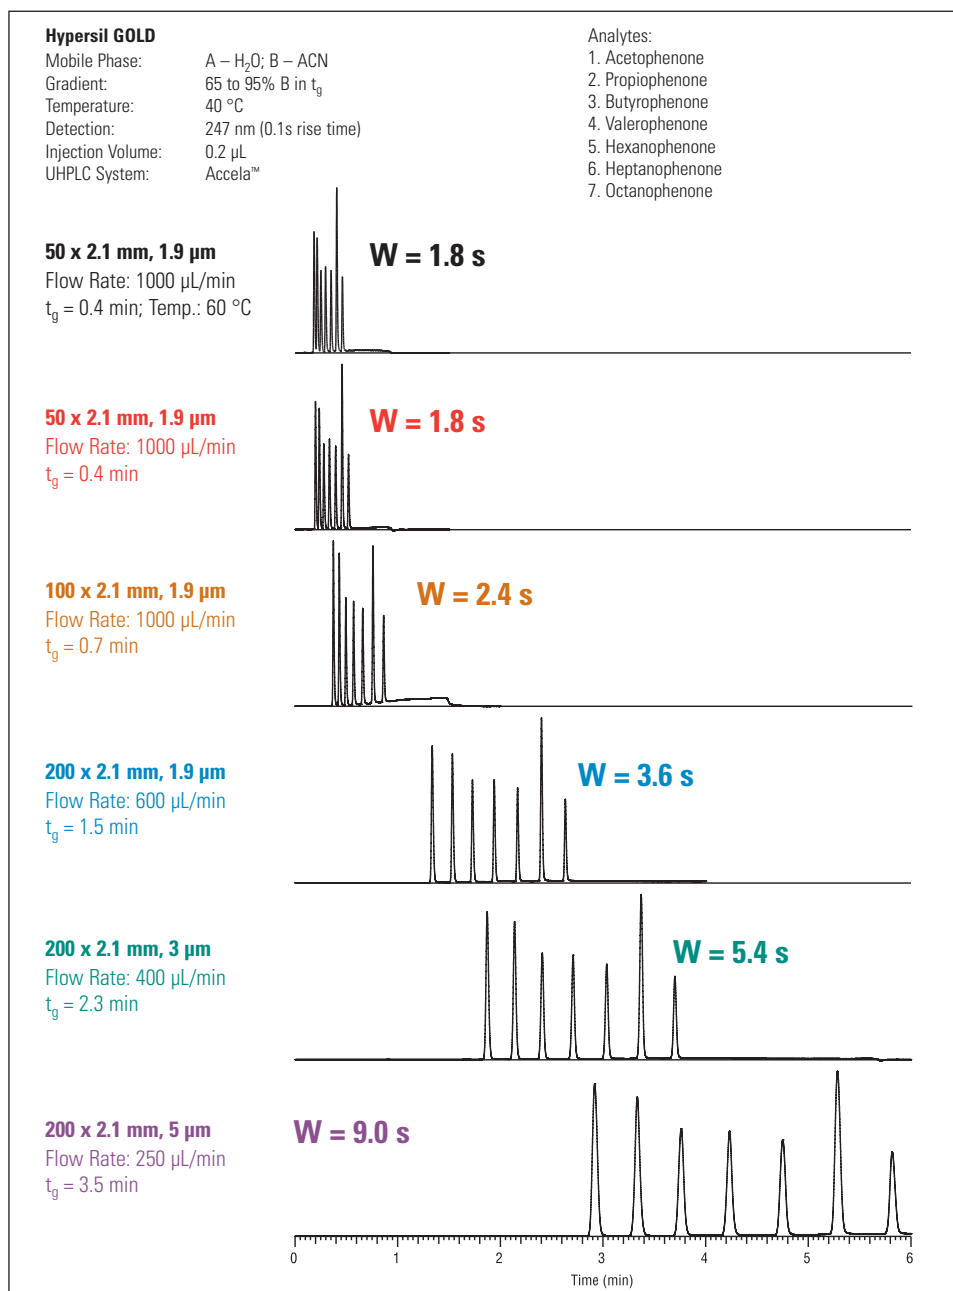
Hypersil GOLD
Mobile Phase: A – $H_2O$; B – ACN
Gradient: 65 to 95% B in $t_g$
Temperature: 40 °C
Detection: 247 nm (0.1s rise time)
Injection Volume: 0.2 µL
UHPLC System: Accela™

Analytes:
1. Acetophenone
2. Propiophenone
3. Butyrophenone
4. Valerophenone
5. Hexanophenone
6. Heptanophenone
7. Octanophenone

50 x 2.1 mm, 1.9 µm
Flow Rate: 1000 µL/min
$t_g$ = 0.4 min; Temp.: 60 °C

W = 1.8 s

50 x 2.1 mm, 1.9 µm
Flow Rate: 1000 µL/min
$t_g$ = 0.4 min

W = 1.8 s

100 x 2.1 mm, 1.9 µm
Flow Rate: 1000 µL/min
$t_g$ = 0.7 min

W = 2.4 s

200 x 2.1 mm, 1.9 µm
Flow Rate: 600 µL/min
$t_g$ = 1.5 min

W = 3.6 s

200 x 2.1 mm, 3 µm
Flow Rate: 400 µL/min
$t_g$ = 2.3 min

W = 5.4 s

200 x 2.1 mm, 5 µm
Flow Rate: 250 µL/min
$t_g$ = 3.5 min

W = 9.0 s

0 1 2 3 4 5 6
Time (min)